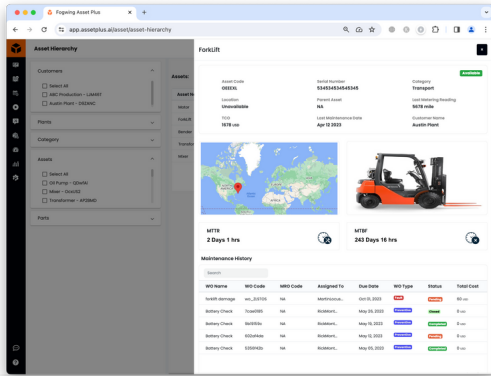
Fogwing Asset Plus
app.assetplus.ai/asset/asset-hierarchy

Asset Hierarchy

Customers
Select All
ABC Production - LA4451
Austin Plant - DS2ANC

Plants

Category

Assets
Select All
Oil Pump - QS1ANI
Mixer - Grs062
Transformer - AT6BMD

Parts

Assets
Motor
Forklift
Bender
Transformer
Mixer

Forklift

Available

Asset Code
O33EXL

Serial Number
534534534545345

Category
Transport

Location
Unavailable

Parent Asset
NA

Last Metering Reading
5678 mile

TCO
1678 usd

Last Maintenance Date
Apr 12 2023

Customer Name
Austin Plant

MTTR
2 Days 1 hrs

MTBF
243 Days 16 hrs

Maintenance History

Search

| WO Name | WO Code | MRO Code | Assigned To | Due Date | WO Type | Status | Total Cost |
|---|---|---|---|---|---|---|---|
| forklift damage | wo_D3700 | NA | Marthrouca... | Oct 31, 2023 | Fault | Pending | 60 usd |
| Battery Check | 7cae0165 | NA | RickMont... | May 20, 2023 | Preventive | Closed | 0 usd |
| Battery Check | 9a5650a | NA | RickMont... | May 19, 2023 | Preventive | Pending | 0 usd |
| Battery Check | 6012d4de | NA | RickMont... | May 09, 2023 | Preventive | Pending | 0 usd |
| Battery Check | 3330f42b | NA | RickMont... | May 03, 2023 | Preventive | Completed | 0 usd |